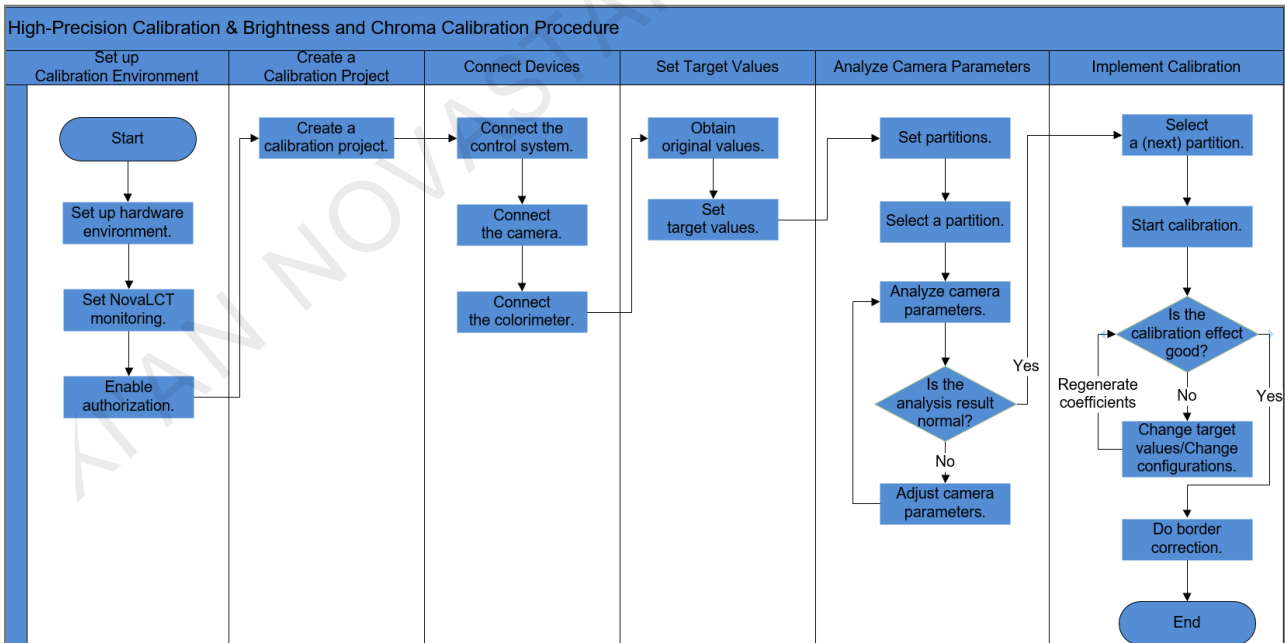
High-Precision Calibration & Brightness and Chroma Calibration Procedure

Set up Calibration Environment

Start

Set up hardware environment.

Set NovaLCT monitoring.

Enable authorization.

Create a Calibration Project

Create a calibration project.

Connect Devices

Connect the control system.

Connect the camera.

Connect the colorimeter.

Set Target Values

Obtain original values.

Set target values.

Analyze Camera Parameters

Set partitions.

Select a partition.

Analyze camera parameters.

Is the analysis result normal?

Yes

No

Adjust camera parameters.

Implement Calibration

Select a (next) partition.

Start calibration.

Is the calibration effect good?

Regenerate coefficients

No

Yes

Change target values/Change configurations.

Do border correction.

End

XIAN NOVASTAR